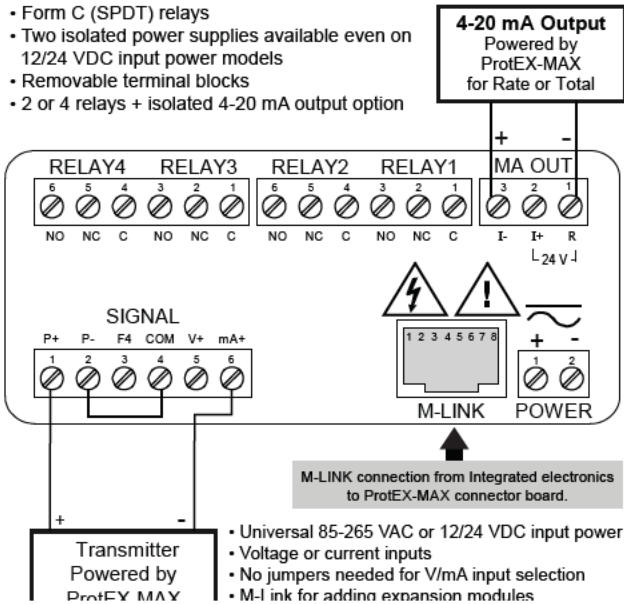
• Form C (SPDT) relays
• Two isolated power supplies available even on 12/24 VDC input power models
• Removable terminal blocks
• 2 or 4 relays + isolated 4-20 mA output option

4-20 mA Output
Powered by
ProtEX-MAX
for Rate or Total

+ -

RELAY4 RELAY3 RELAY2 RELAY1 MA OUT

6 5 4 3 2 1 6 5 4 3 2 1 3 2 1

NO NC C NO NC C NO NC C NO NC C I- I+ R

24 V

SIGNAL

P+ P- F4 COM V+ mA+

1 2 3 4 5 6

1 2 3 4 5 6 7 8

M-LINK

+ -

1 2

POWER

M-LINK connection from Integrated electronics to ProtEX-MAX connector board.

+ -

Transmitter
Powered by
ProtEX-MAX

• Universal 85-265 VAC or 12/24 VDC input power
• Voltage or current inputs
• No jumpers needed for V/mA input selection
• M-Link for adding expansion modules